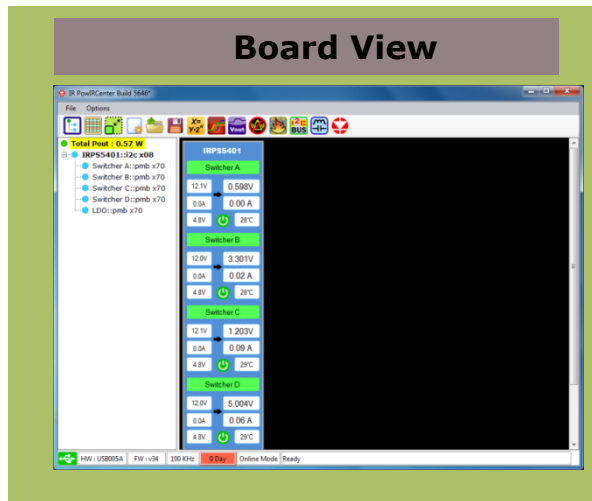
Board View

IR PowIRCenter Build 5646*

File Options

Vout

BUS

Total Pout : 0.57 W
IRPS5401::i2c x08
Switcher A::pmb x70
Switcher B::pmb x70
Switcher C::pmb x70
Switcher D::pmb x70
LDO::pmb x70

IRPS5401

Switcher A
12.1V 0.598V
0.0A 0.00 A
4.8V 28°C

Switcher B
12.0V 3.301V
0.0A 0.02 A
4.8V 28°C

Switcher C
12.1V 1.203V
0.0A 0.09 A
4.8V 29°C

Switcher D
12.0V 5.004V
0.0A 0.06 A
4.8V 29°C

HW : USB005A | FW : v34 | 100 KHz | 0 Day | Online Mode | Ready